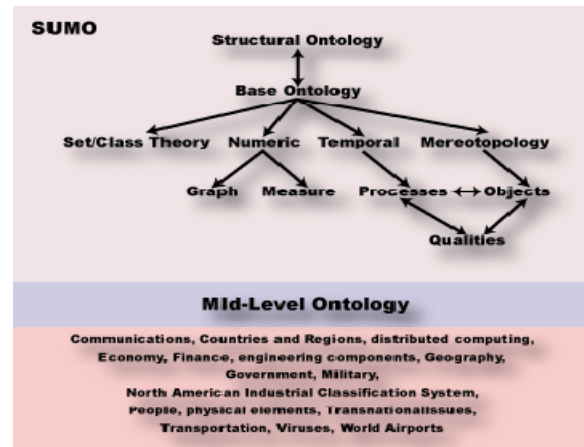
SUMO

Structural Ontology

Base Ontology

Set/Class Theory
Numeric
Temporal
Mereotopology

Graph
Measure
Processes
Objects

Qualities

Mid-Level Ontology

Communications, Countries and Regions, distributed computing, Economy, Finance, engineering components, Geography, Government, Military, North American Industrial Classification System, People, physical elements, Transnationalissues, Transportation, Viruses, World Airports